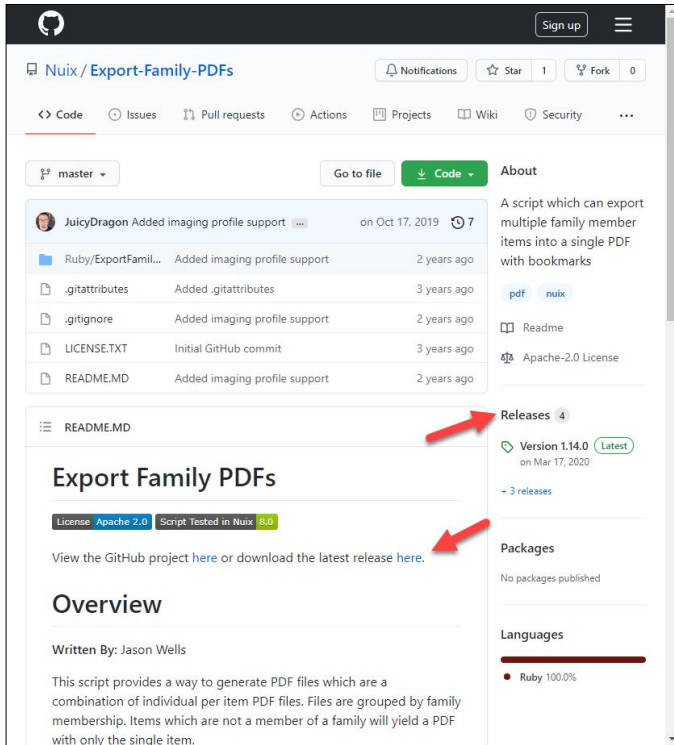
Sign up

Nuix / Export-Family-PDFs

Notifications

Star 1

Fork 0

Code Issues Pull requests Actions Projects Wiki Security ...

master

Go to file

Code

JuicyDragon Added imaging profile support ... on Oct 17, 2019 7

| | | |
|---|---|---|
| Ruby/ExportFamil... | Added imaging profile support | 2 years ago |
| .gitattributes | Added .gitattributes | 3 years ago |
| .gitignore | Added imaging profile support | 2 years ago |
| LICENSE.TXT | Initial GitHub commit | 3 years ago |
| README.MD | Added imaging profile support | 2 years ago |

README.MD

# Export Family PDFs

License Apache 2.0 Script Tested in Nuix 8.0

View the GitHub project here or download the latest release here.

# Overview

**Written By:** Jason Wells

This script provides a way to generate PDF files which are a combination of individual per item PDF files. Files are grouped by family membership. Items which are not a member of a family will yield a PDF with only the single item.

About

A script which can export multiple family member items into a single PDF with bookmarks

pdf nuix

Readme

Apache-2.0 License

Releases 4

Version 1.14.0 Latest
on Mar 17, 2020

+ 3 releases

Packages

No packages published

Languages

Ruby 100.0%